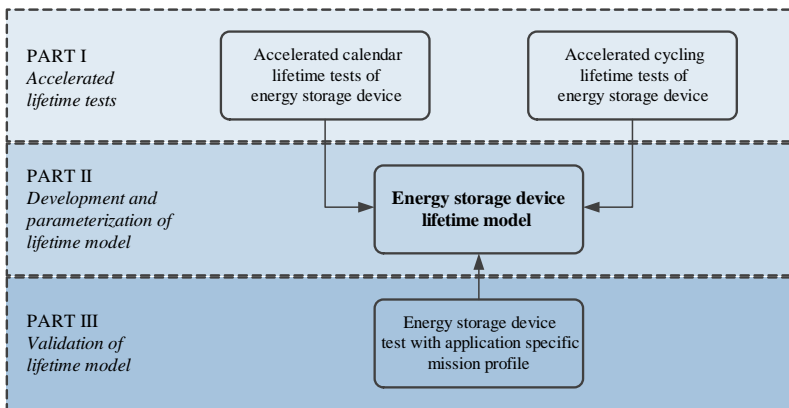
PART I
Accelerated lifetime tests

Accelerated calendar lifetime tests of energy storage device

Accelerated cycling lifetime tests of energy storage device

PART II
Development and parameterization of lifetime model

Energy storage device lifetime model

PART III
Validation of lifetime model

Energy storage device test with application specific mission profile